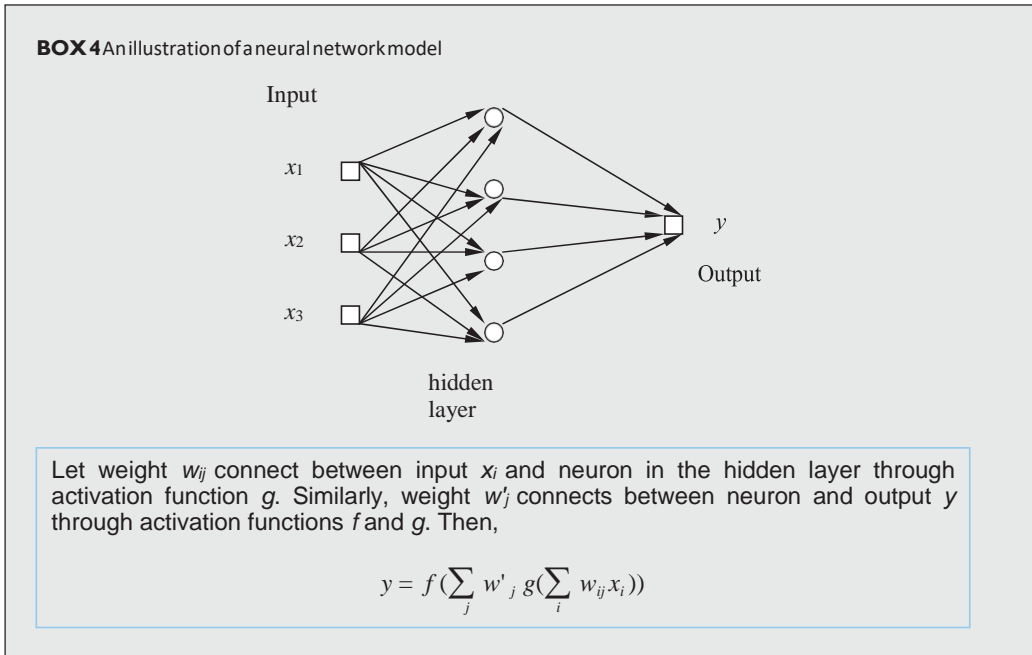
**BOX 4** An illustration of a neural network model

Input

$x_1$

$x_2$

$x_3$

$y$

Output

hidden layer

Let weight $w_{ij}$ connect between input $x_i$ and neuron in the hidden layer through activation function $g$. Similarly, weight $w'_j$ connects between neuron and output $y$ through activation functions $f$ and $g$. Then,

$y = f(\sum_j w'_j \, g(\sum_i w_{ij} x_i))$